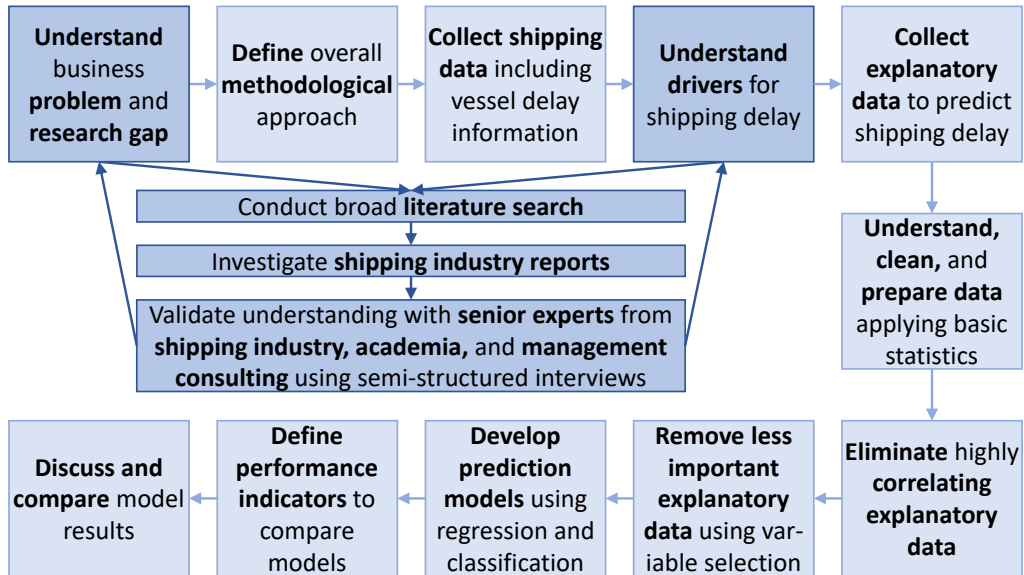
**Understand** business **problem** and **research gap**

**Define** overall **methodological** approach

**Collect shipping data** including vessel delay information

**Understand drivers** for shipping delay

**Collect explanatory data** to predict shipping delay

Conduct broad **literature search**

Investigate **shipping industry reports**

Validate understanding with **senior experts** from **shipping industry, academia,** and **management consulting** using semi-structured interviews

**Understand, clean,** and **prepare data** applying basic statistics

**Eliminate** highly **correlating explanatory data**

**Remove less important explanatory data** using variable selection

**Develop prediction models** using regression and classification

**Define performance indicators** to compare models

**Discuss and compare** model results